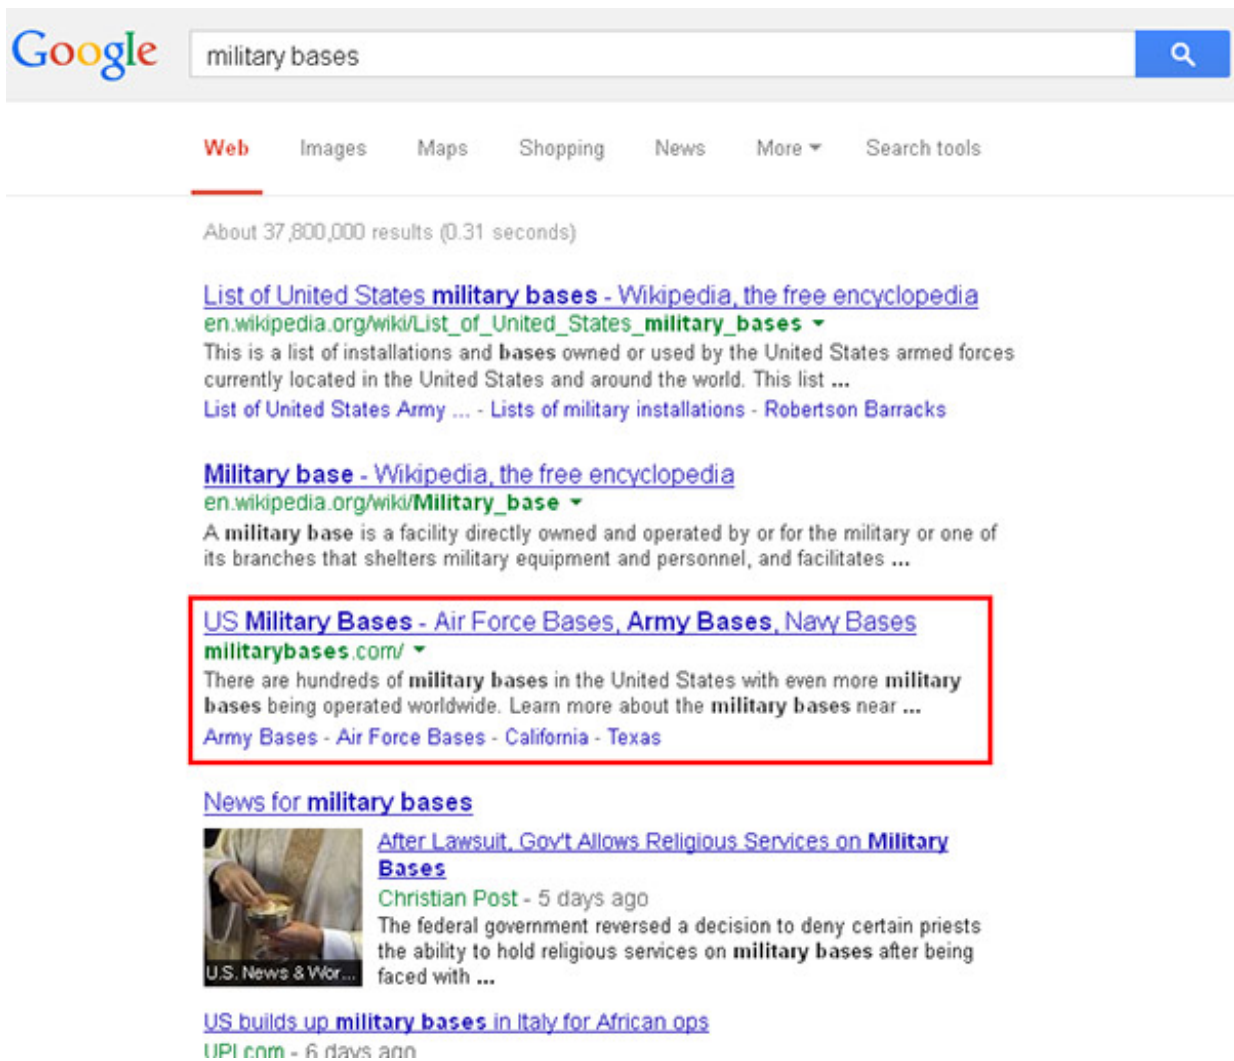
Google

military bases

Web Images Maps Shopping News More Search tools

About 37,800,000 results (0.31 seconds)

List of United States military bases - Wikipedia, the free encyclopedia
en.wikipedia.org/wiki/List_of_United_States_military_bases
This is a list of installations and bases owned or used by the United States armed forces currently located in the United States and around the world. This list ...
List of United States Army ... - Lists of military installations - Robertson Barracks

Military base - Wikipedia, the free encyclopedia
en.wikipedia.org/wiki/Military_base
A military base is a facility directly owned and operated by or for the military or one of its branches that shelters military equipment and personnel, and facilitates ...

US Military Bases - Air Force Bases, Army Bases, Navy Bases
militarybases.com/
There are hundreds of military bases in the United States with even more military bases being operated worldwide. Learn more about the military bases near ...
Army Bases - Air Force Bases - California - Texas

News for military bases

U.S. News & Wor...

After Lawsuit, Gov't Allows Religious Services on Military Bases
Christian Post - 5 days ago
The federal government reversed a decision to deny certain priests the ability to hold religious services on military bases after being faced with ...

US builds up military bases in Italy for African ops
UPI.com - 6 days ago